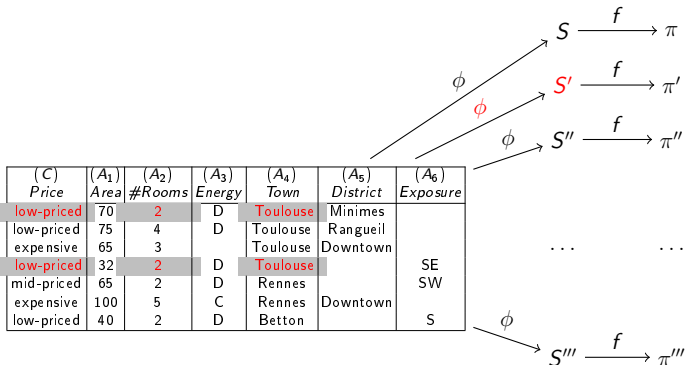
| $(C)$ Price | $(A_1)$ Area | $(A_2)$ #Rooms | $(A_3)$ Energy | $(A_4)$ Town | $(A_5)$ District | $(A_6)$ Exposure |
|---|---|---|---|---|---|---|
| low-priced | 70 | 2 | D | Toulouse | Minimes | |
| low-priced | 75 | 4 | D | Toulouse | Rangueil | |
| expensive | 65 | 3 | | Toulouse | Downtown | |
| low-priced | 32 | 2 | D | Toulouse | | SE |
| mid-priced | 65 | 2 | D | Rennes | | SW |
| expensive | 100 | 5 | C | Rennes | Downtown | |
| low-priced | 40 | 2 | D | Betton | | S |

$\phi$ $S \xrightarrow{f} \pi$

$\phi$ $S' \xrightarrow{f} \pi'$

$\phi$ $S'' \xrightarrow{f} \pi''$

$\cdots$ $\cdots$

$\phi$ $S''' \xrightarrow{f} \pi'''$